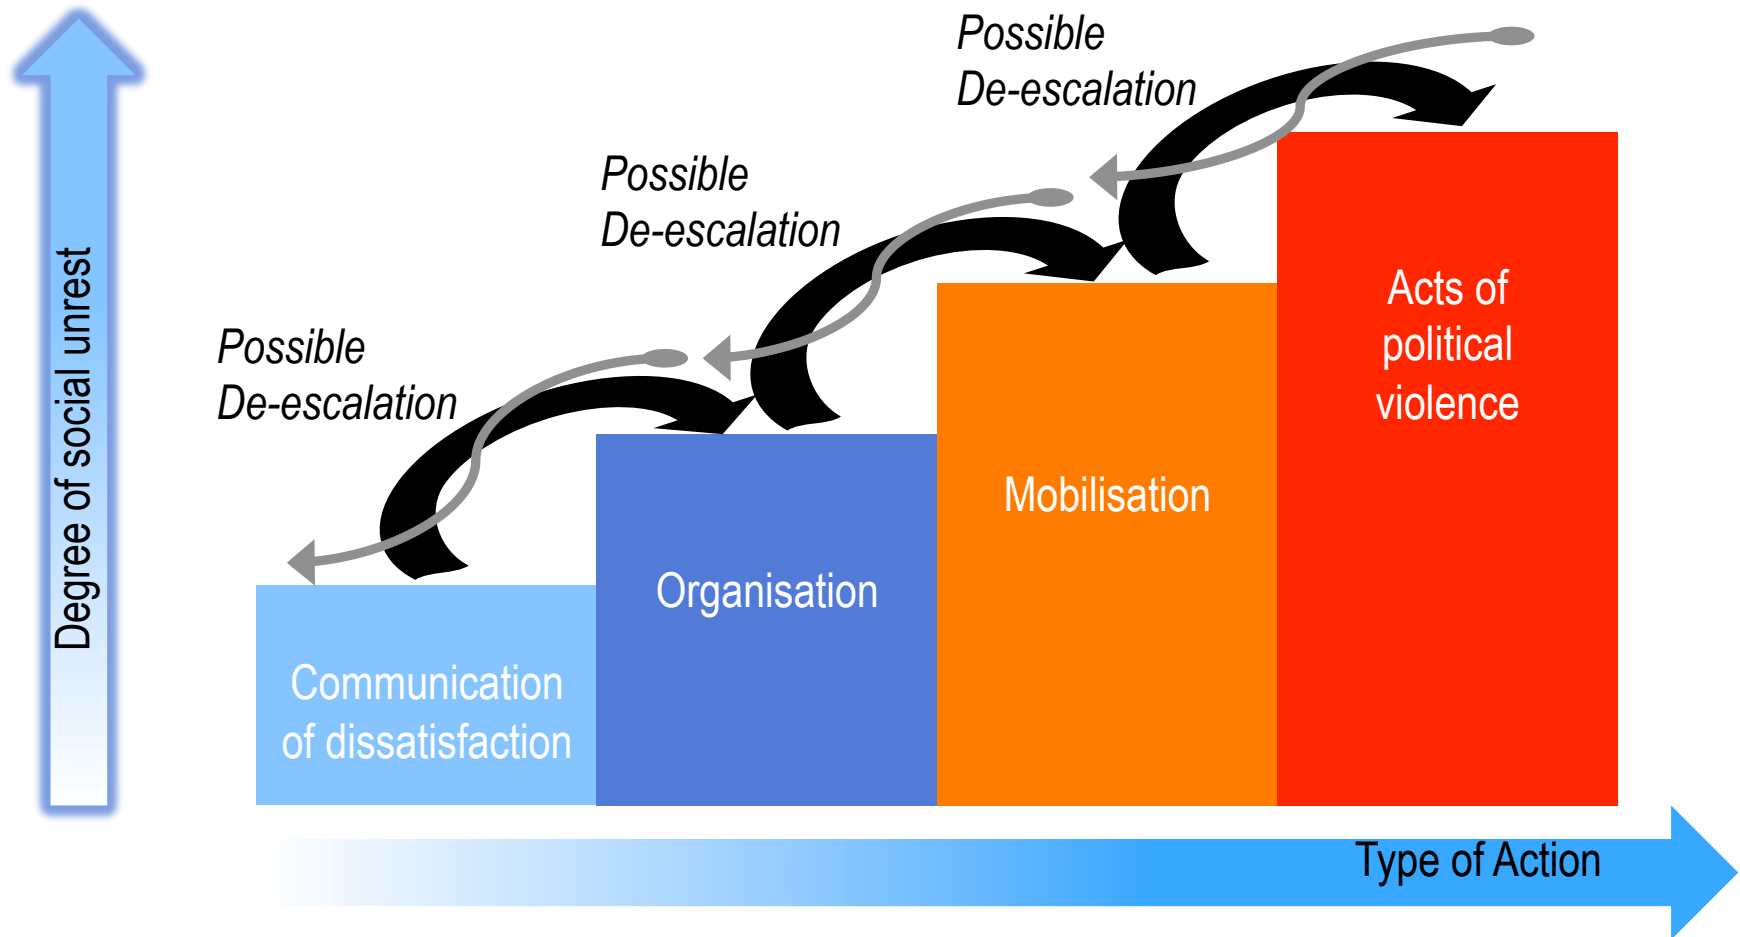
Degree of social unrest

Possible De-escalation

Possible De-escalation

Possible De-escalation

Communication of dissatisfaction

Organisation

Mobilisation

Acts of political violence

Type of Action